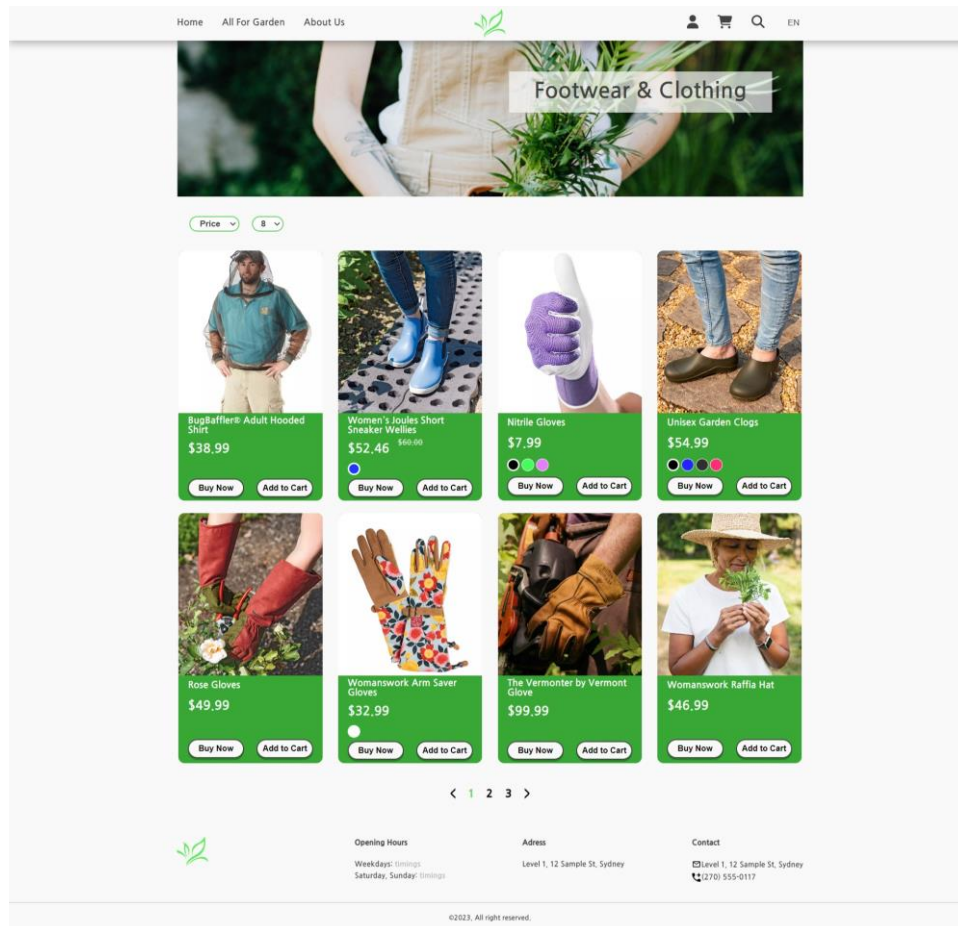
Home All For Garden About Us

EN

Footwear & Clothing

Price 8

BugBaffler® Adult Hooded Shirt
$38.99
Buy Now Add to Cart

Women's Joules Short Sneaker Wellies
$52.46 $60.00
Buy Now Add to Cart

Nitrile Gloves
$7.99
Buy Now Add to Cart

Unisex Garden Clogs
$54.99
Buy Now Add to Cart

Rose Gloves
$49.99
Buy Now Add to Cart

Womanswork Arm Saver Gloves
$32.99
Buy Now Add to Cart

The Vermonter by Vermont Glove
$99.99
Buy Now Add to Cart

Womanswork Raffia Hat
$46.99
Buy Now Add to Cart

< 1 2 3 >

Opening Hours
Weekdays: timings
Saturday, Sunday: timings

Adress
Level 1, 12 Sample St, Sydney

Contact
Level 1, 12 Sample St, Sydney
(270) 555-0117

©2023, All right reserved.